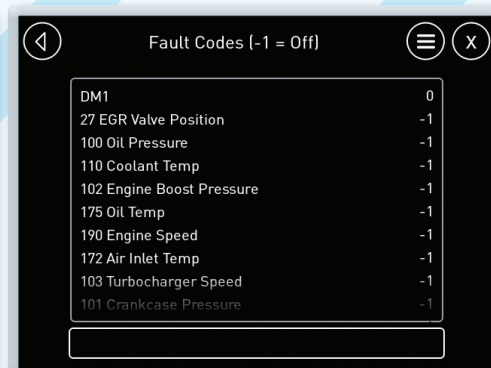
Fault Codes (-1 = Off)

X

| | |
|---|---|
| DM1 | 0 |
| 27 EGR Valve Position | -1 |
| 100 Oil Pressure | -1 |
| 110 Coolant Temp | -1 |
| 102 Engine Boost Pressure | -1 |
| 175 Oil Temp | -1 |
| 190 Engine Speed | -1 |
| 172 Air Inlet Temp | -1 |
| 103 Turbocharger Speed | -1 |
| 101 Crankcase Pressure | -1 |